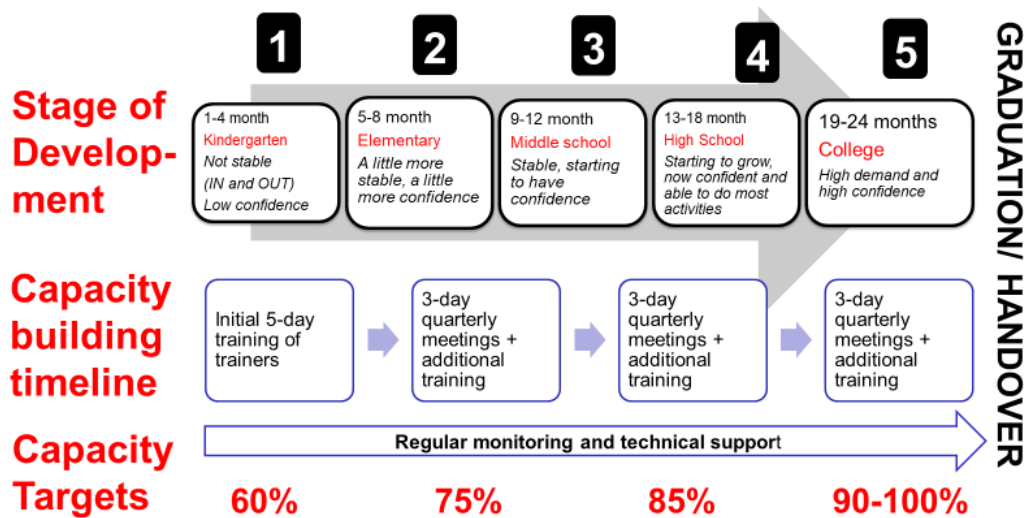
1

2

3

4

5

GRADUATION/ HANDOVER

Stage of Development

1-4 month
Kindergarten
Not stable
(IN and OUT)
Low confidence

5-8 month
Elementary
A little more stable, a little more confidence

9-12 month
Middle school
Stable, starting to have confidence

13-18 month
High School
Starting to grow, now confident and able to do most activities

19-24 months
College
High demand and high confidence

Capacity building timeline

Initial 5-day training of trainers

3-day quarterly meetings + additional training

3-day quarterly meetings + additional training

3-day quarterly meetings + additional training

Capacity Targets

Regular monitoring and technical support

60%

75%

85%

90-100%